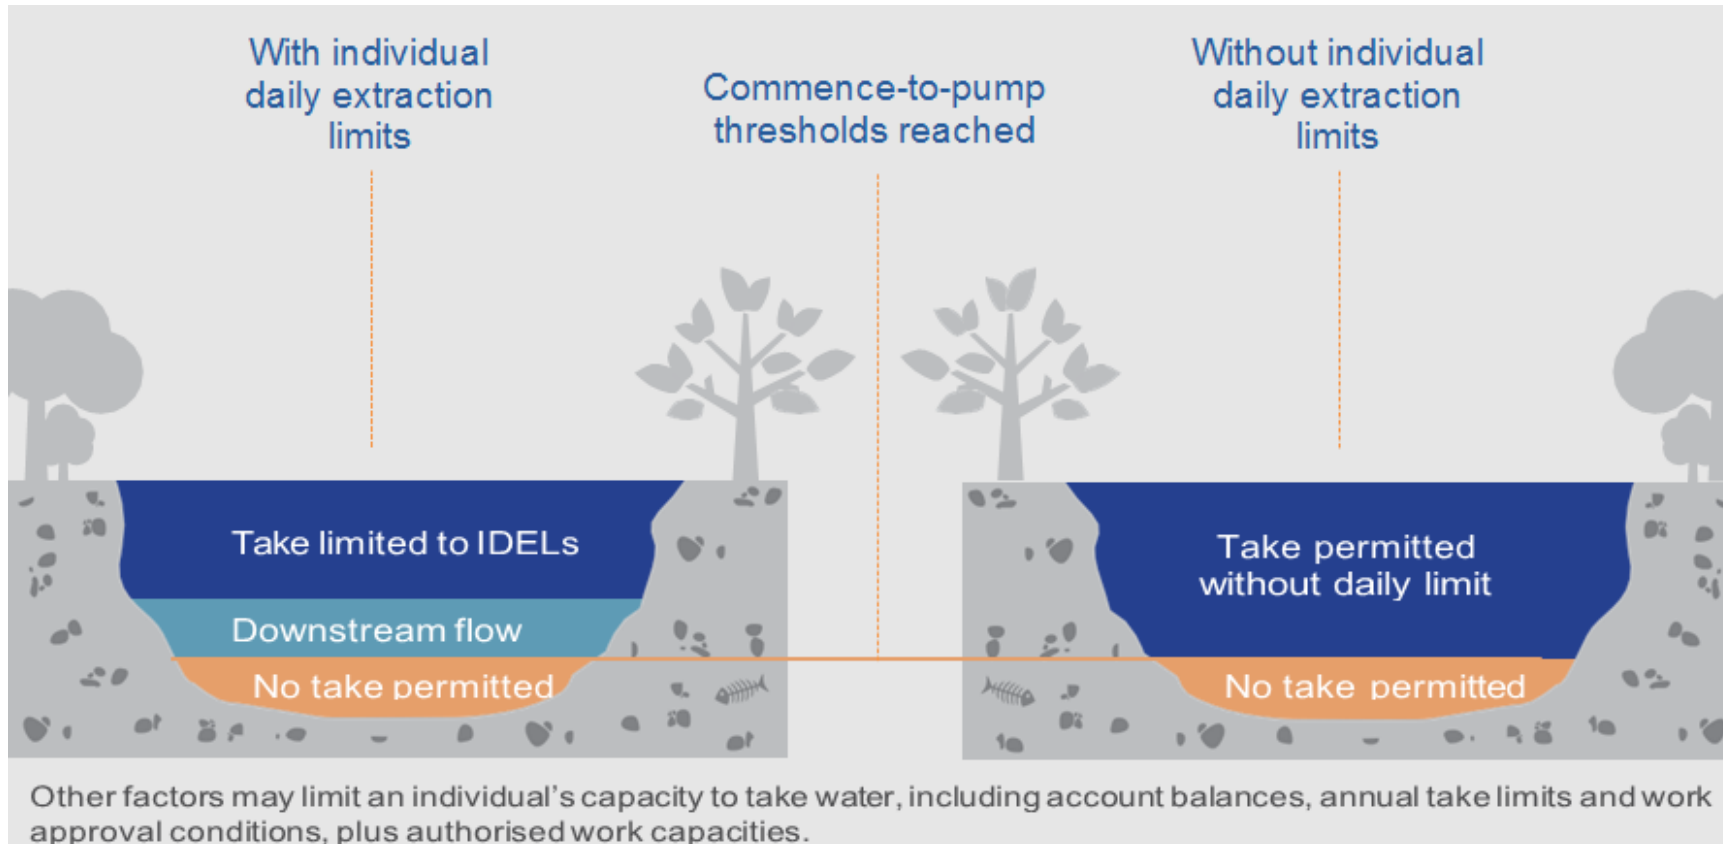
With individual daily extraction limits

Commence-to-pump thresholds reached

Without individual daily extraction limits

Take limited to IDELs

Downstream flow

No take permitted

Take permitted without daily limit

No take permitted

Other factors may limit an individual's capacity to take water, including account balances, annual take limits and work approval conditions, plus authorised work capacities.